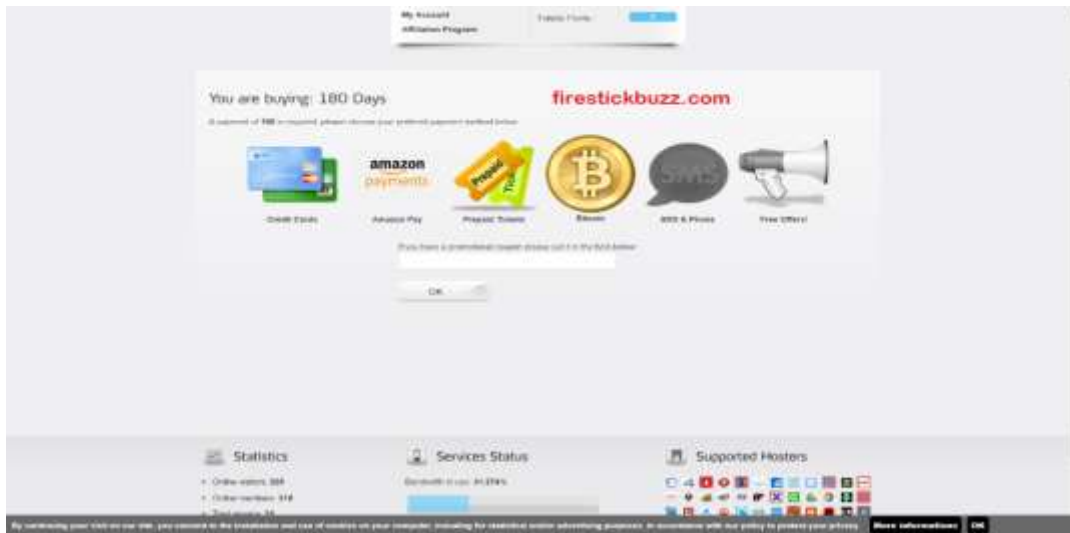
My Account
Affiliation Program
Tickets Forms

You are buying: 180 Days

firestickbuzz.com

A payment of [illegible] is required, please choose your preferred payment method below:

amazon payments

Prepaid Ticket

Credit Cards
Amazon Pay
Prepaid Tickets
Bitcoin
SMS & Phone
Free Offers!

If you have a promotional coupon please put it in the field below:

OK

Statistics
Online visitors: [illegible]
Online members: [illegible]
Total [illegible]

Services Status
Bandwidth in use: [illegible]

Supported Hosters

By continuing your visit on our site, you consent to the installation and use of cookies on your computer, including for statistical and/or advertising purposes, in accordance with our policy to protect your privacy. More informations OK